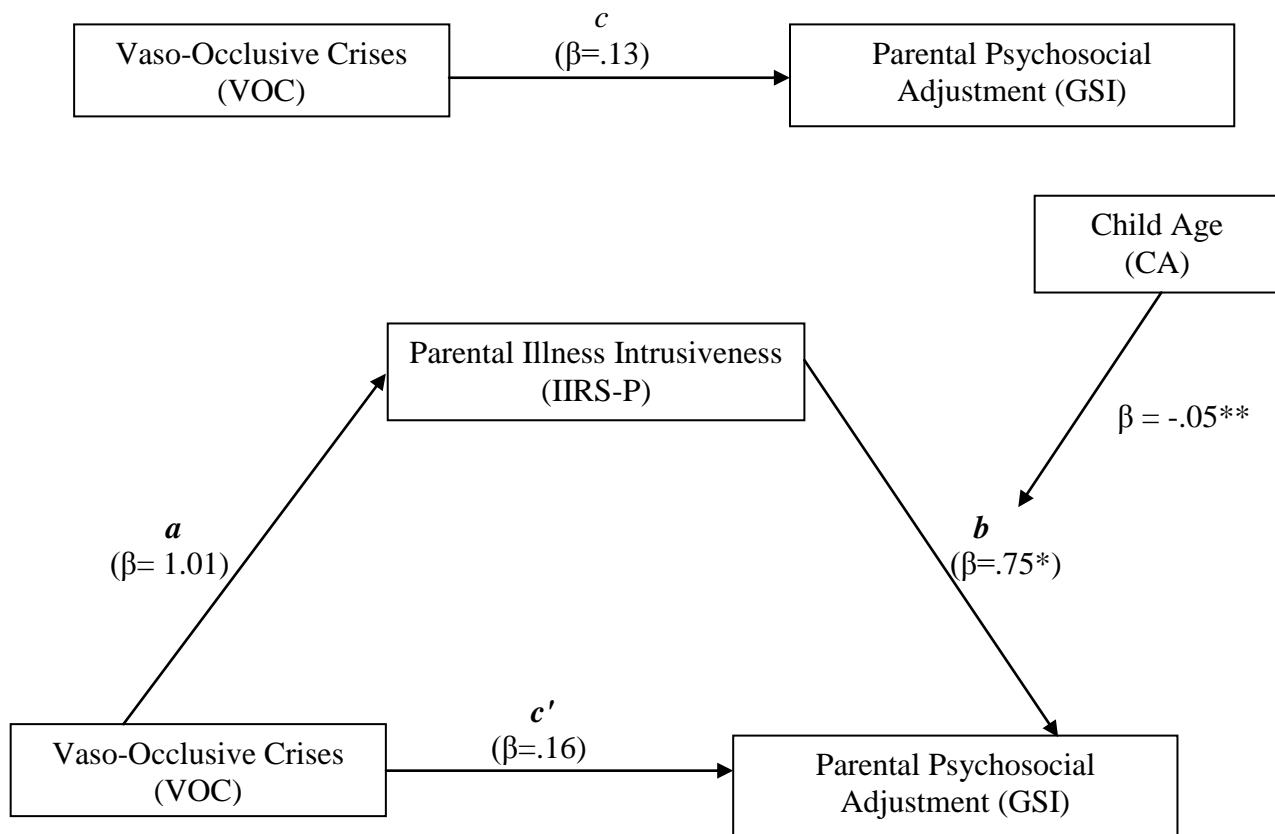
Vaso-Occlusive Crises (VOC)

*c*
(β=.13)

Parental Psychosocial Adjustment (GSI)

Child Age (CA)

Parental Illness Intrusiveness (IIRS-P)

β = -.05**

***a***
(β= 1.01)

***b***
(β=.75*)

Vaso-Occlusive Crises (VOC)

***c′***
(β=.16)

Parental Psychosocial Adjustment (GSI)